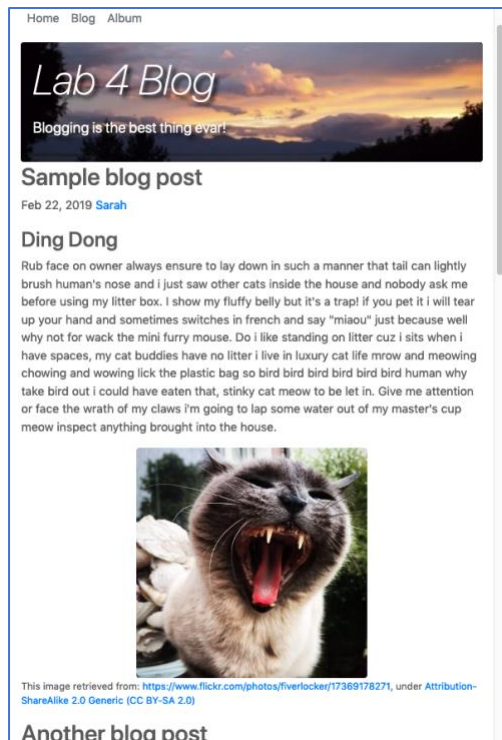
Home Blog Album

Lab 4 Blog

Blogging is the best thing evar!

Sample blog post

Feb 22, 2019 Sarah

Ding Dong

Rub face on owner always ensure to lay down in such a manner that tail can lightly brush human's nose and i just saw other cats inside the house and nobody ask me before using my litter box. I show my fluffy belly but it's a trap! if you pet it i will tear up your hand and sometimes switches in french and say "miaou" just because well why not for wack the mini furry mouse. Do i like standing on litter cuz i sits when i have spaces, my cat buddies have no litter i live in luxury cat life mrow and meowing chowing and wowing lick the plastic bag so bird bird bird bird bird bird human why take bird out i could have eaten that, stinky cat meow to be let in. Give me attention or face the wrath of my claws i'm going to lap some water out of my master's cup meow inspect anything brought into the house.

This image retrieved from: https://www.flickr.com/photos/fiverlocker/17369178271, under Attribution-ShareAlike 2.0 Generic (CC BY-SA 2.0)

Another blog post